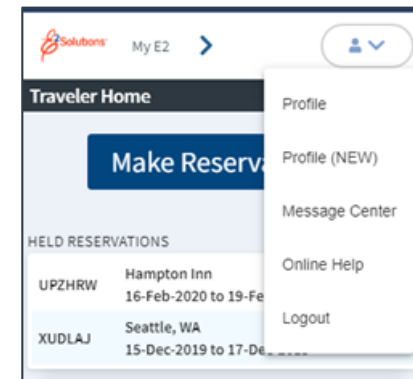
E2 Solutions My E2 >

Traveler Home

Make Reserva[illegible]

HELD RESERVATIONS

UPZHRW Hampton Inn 16-Feb-2020 to 19-Fe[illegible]

XUDLAJ Seattle, WA 15-Dec-2019 to 17-De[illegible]

Profile

Profile (NEW)

Message Center

Online Help

Logout